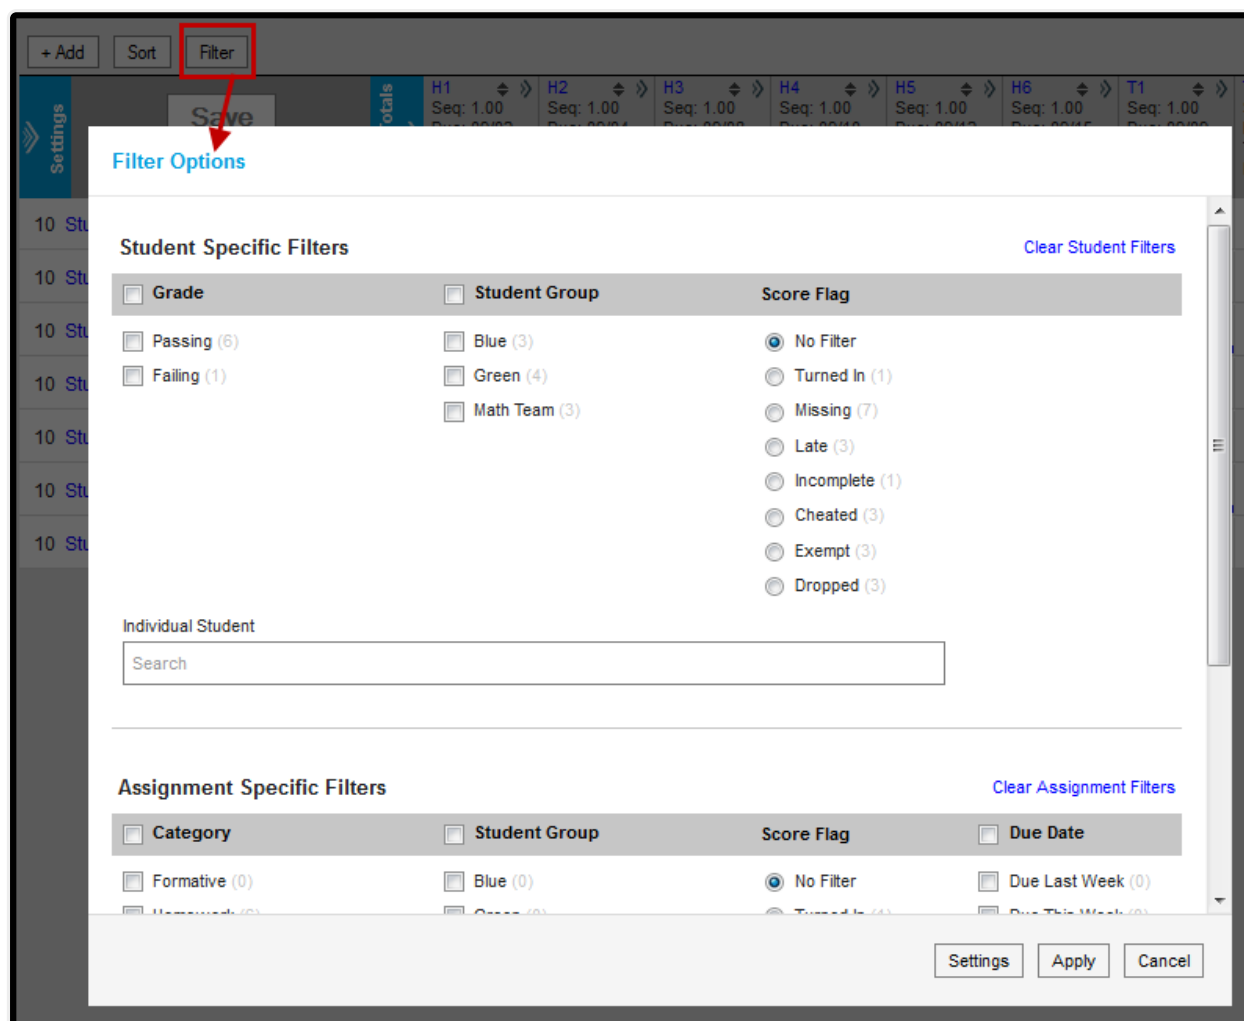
+ Add Sort Filter

Settings

Save

Totals

H1 Seq: 1.00
H2 Seq: 1.00
H3 Seq: 1.00
H4 Seq: 1.00
H5 Seq: 1.00
H6 Seq: 1.00
T1 Seq: 1.00

10 Stu
10 Stu
10 Stu
10 Stu
10 Stu
10 Stu
10 Stu

Filter Options

Student Specific Filters

Clear Student Filters

| Grade | Student Group | Score Flag |
|---|---|---|
| Passing (6) | Blue (3) | No Filter |
| Failing (1) | Green (4) | Turned In (1) |
| | Math Team (3) | Missing (7) |
| | | Late (3) |
| | | Incomplete (1) |
| | | Cheated (3) |
| | | Exempt (3) |
| | | Dropped (3) |

Individual Student

Search

Assignment Specific Filters

Clear Assignment Filters

| Category | Student Group | Score Flag | Due Date |
|---|---|---|---|
| Formative (0) | Blue (0) | No Filter | Due Last Week (0) |
| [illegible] | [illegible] | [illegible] | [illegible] |

Settings Apply Cancel